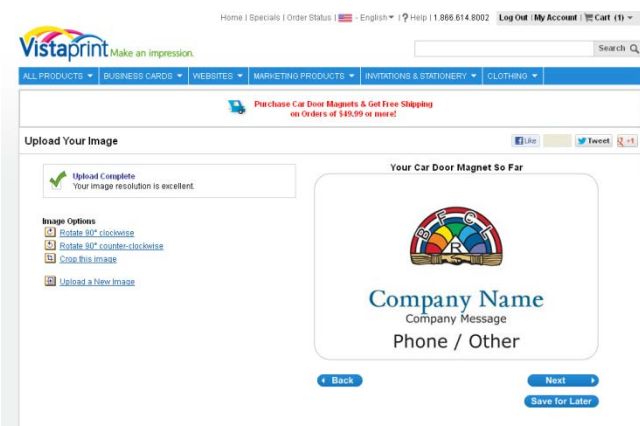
Home | Specials | Order Status | - English | ? Help | 1.866.614.8002 Log Out | My Account | Cart (1)

Vistaprint Make an impression.

Search

ALL PRODUCTS BUSINESS CARDS WEBSITES MARKETING PRODUCTS INVITATIONS & STATIONERY CLOTHING

Purchase Car Door Magnets & Get Free Shipping on Orders of $49.99 or more!

Upload Your Image

Like Tweet +1

Upload Complete
Your image resolution is excellent.

Image Options
Rotate 90° clockwise
Rotate 90° counter-clockwise
Crop this image

Upload a New Image

Your Car Door Magnet So Far

B F C R

Company Name
Company Message
Phone / Other

Back

Next

Save for Later